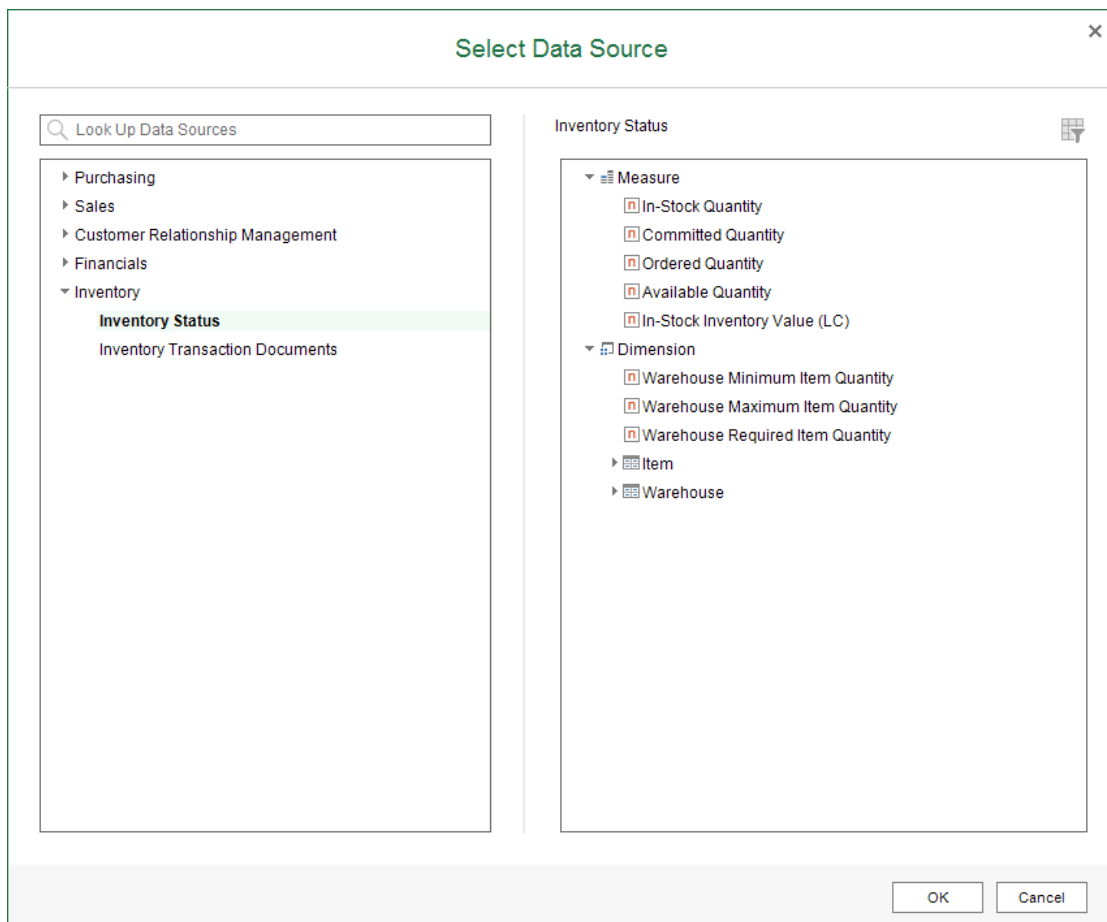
Select Data Source

×

Look Up Data Sources

Purchasing
Sales
Customer Relationship Management
Financials
Inventory
Inventory Status
Inventory Transaction Documents

Inventory Status

Measure
n In-Stock Quantity
n Committed Quantity
n Ordered Quantity
n Available Quantity
n In-Stock Inventory Value (LC)
Dimension
n Warehouse Minimum Item Quantity
n Warehouse Maximum Item Quantity
n Warehouse Required Item Quantity
Item
Warehouse

OK
Cancel